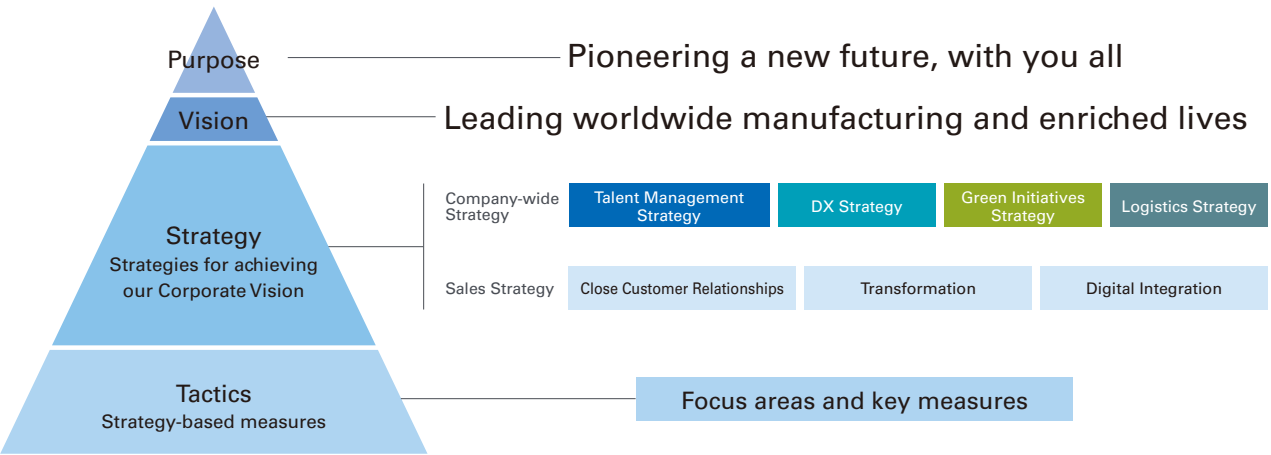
Purpose

Pioneering a new future, with you all

Vision

Leading worldwide manufacturing and enriched lives

Strategy
Strategies for achieving our Corporate Vision

Company-wide Strategy

Talent Management Strategy

DX Strategy

Green Initiatives Strategy

Logistics Strategy

Sales Strategy

Close Customer Relationships

Transformation

Digital Integration

Tactics
Strategy-based measures

Focus areas and key measures